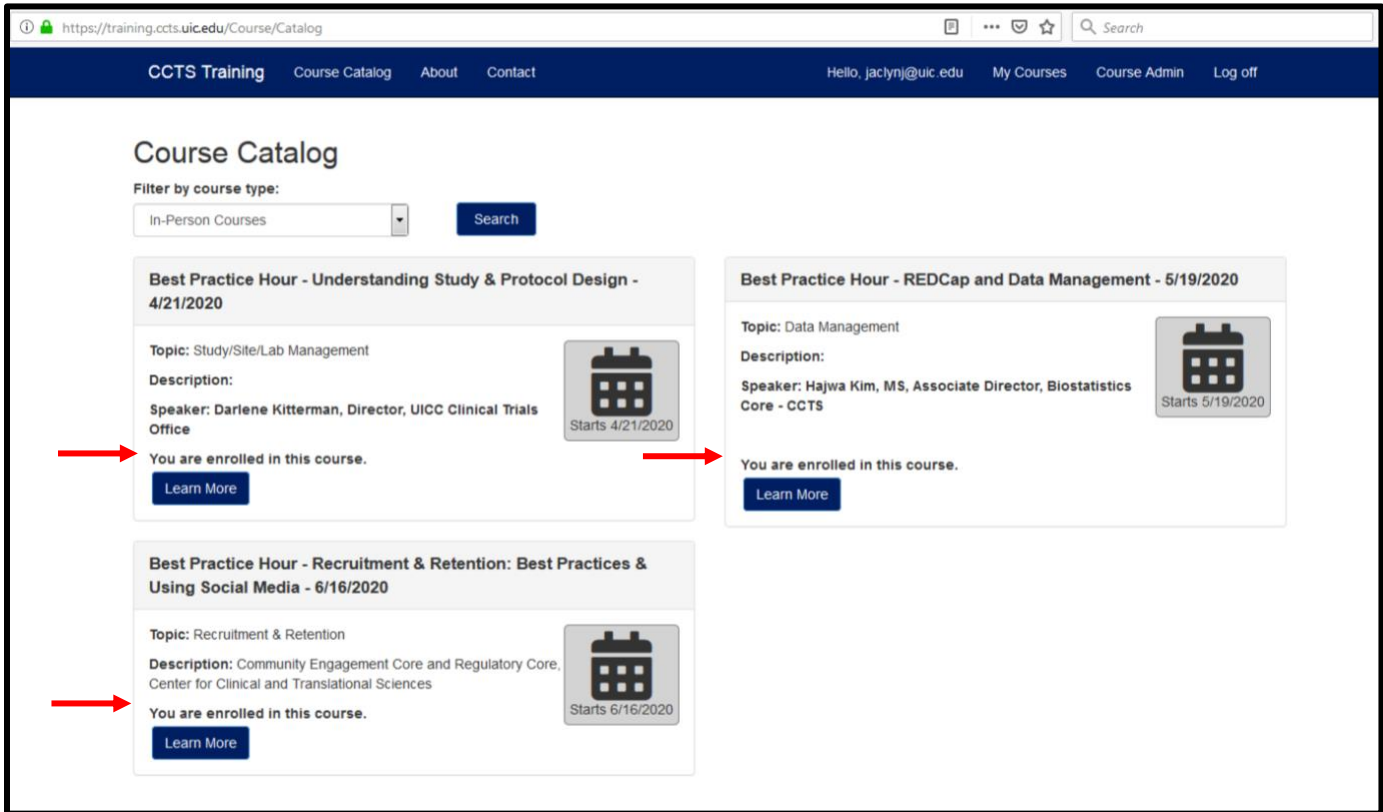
https://training.ccts.uic.edu/Course/Catalog

Search

CCTS Training Course Catalog About Contact

Hello, jaclynj@uic.edu My Courses Course Admin Log off

Course Catalog

Filter by course type:

In-Person Courses

Search

Best Practice Hour - Understanding Study & Protocol Design - 4/21/2020

Topic: Study/Site/Lab Management

Description:

Speaker: Darlene Kitterman, Director, UICC Clinical Trials Office

Starts 4/21/2020

You are enrolled in this course.

Learn More

Best Practice Hour - REDCap and Data Management - 5/19/2020

Topic: Data Management

Description:

Speaker: Hajwa Kim, MS, Associate Director, Biostatistics Core - CCTS

Starts 5/19/2020

You are enrolled in this course.

Learn More

Best Practice Hour - Recruitment & Retention: Best Practices & Using Social Media - 6/16/2020

Topic: Recruitment & Retention

Description: Community Engagement Core and Regulatory Core, Center for Clinical and Translational Sciences

Starts 6/16/2020

You are enrolled in this course.

Learn More